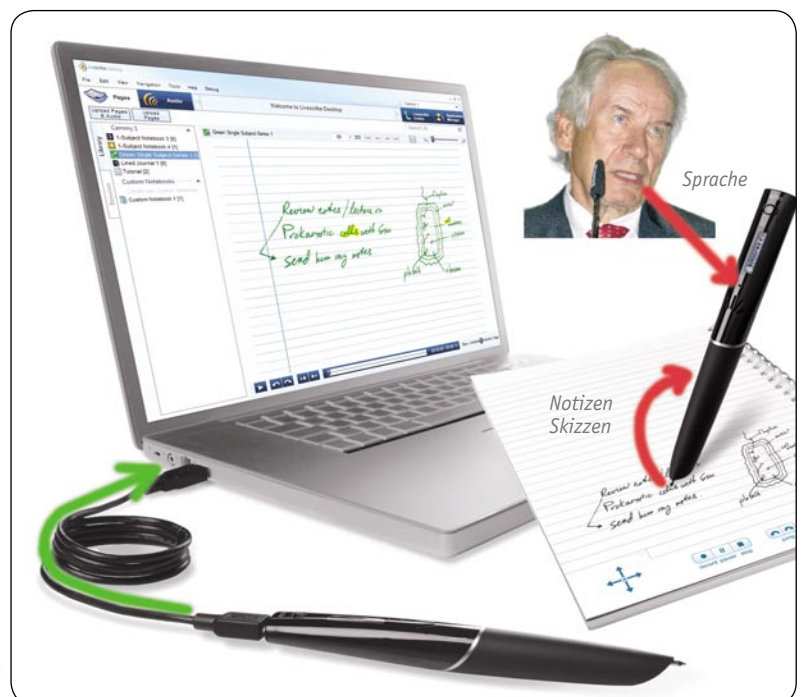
Sprache

Notizen
Skizzen

Welcome to Livescribe Desktop

File Edit View Navigation Tools Help Debug

Pages Audio

Upload Pages Upload Pages & Audio

Library

Sammy 1
1-Subject Notebook 3 [8]
1-Subject Notebook 4 [1]
Green Single Subject Series 1
Lined Journal 1 [8]
Tutorial [2]
Custom Notebooks
Custom Notebook 1 [1]

Green Single Subject Series 1

Review notes / lecture in
Prokaryotic cells with Gen
Send him my notes

Review notes / lecture in
Prokaryotic cells with Gen
Send him my notes

record pause stop